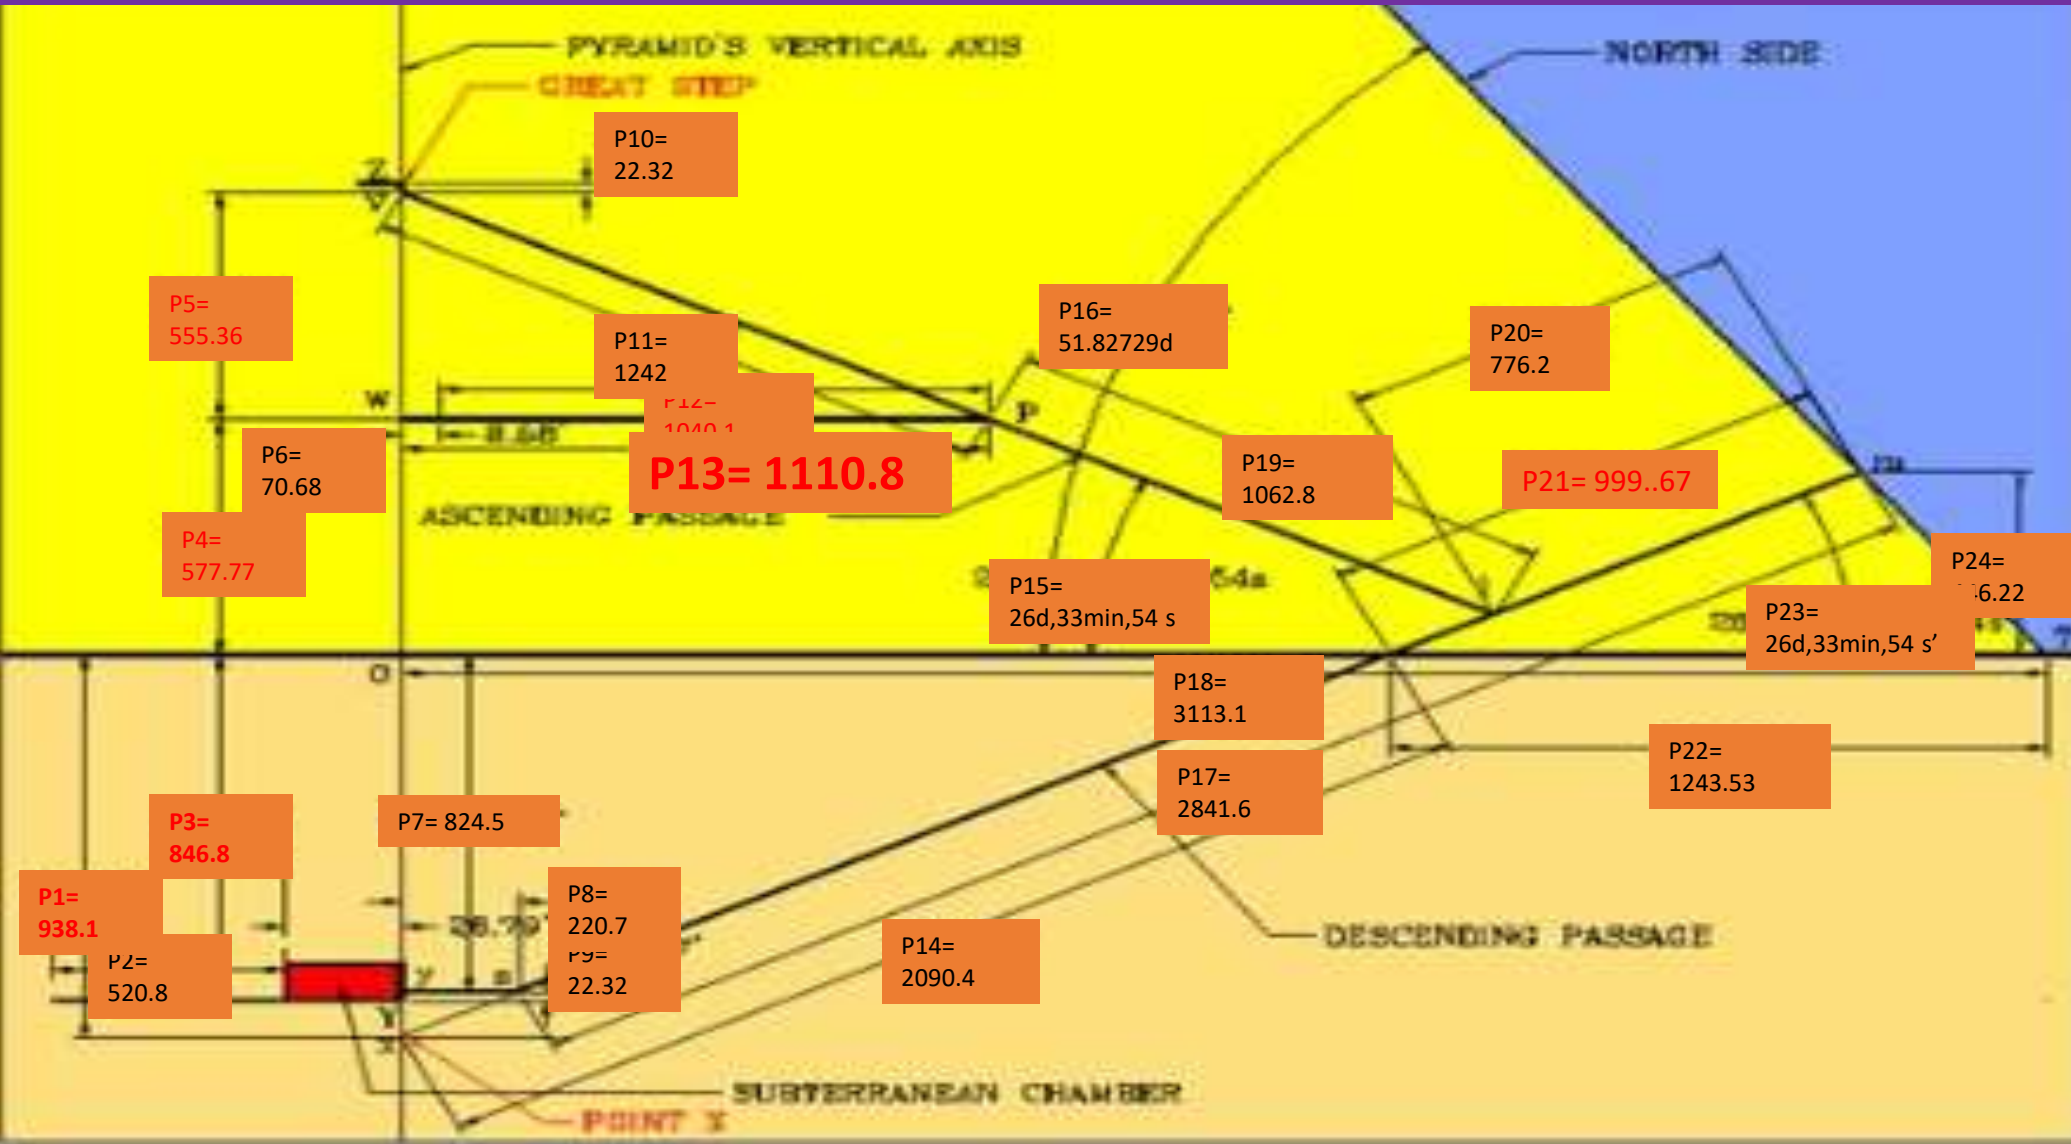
PYRAMID'S VERTICAL AXIS

GREAT STEP

NORTH SIDE

P10=
22.32

Z

P5=
555.36

P11=
1242

P12=
1040.1

P16=
51.82729d

P20=
776.2

W

P

P6=
70.68

P13= 1110.8

P19=
1062.8

P21= 999..67

ASCENDING PASSAGE

P4=
577.77

P15=
26d,33min,54 s

P24=
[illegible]6.22

P23=
26d,33min,54 s'

O

P18=
3113.1

P22=
1243.53

P17=
2841.6

P3=
846.8

P7= 824.5

P1=
938.1

P8=
220.7

P9=
22.32

P2=
520.8

P14=
2090.4

DESCENDING PASSAGE

SUBTERRANEAN CHAMBER

POINT Y